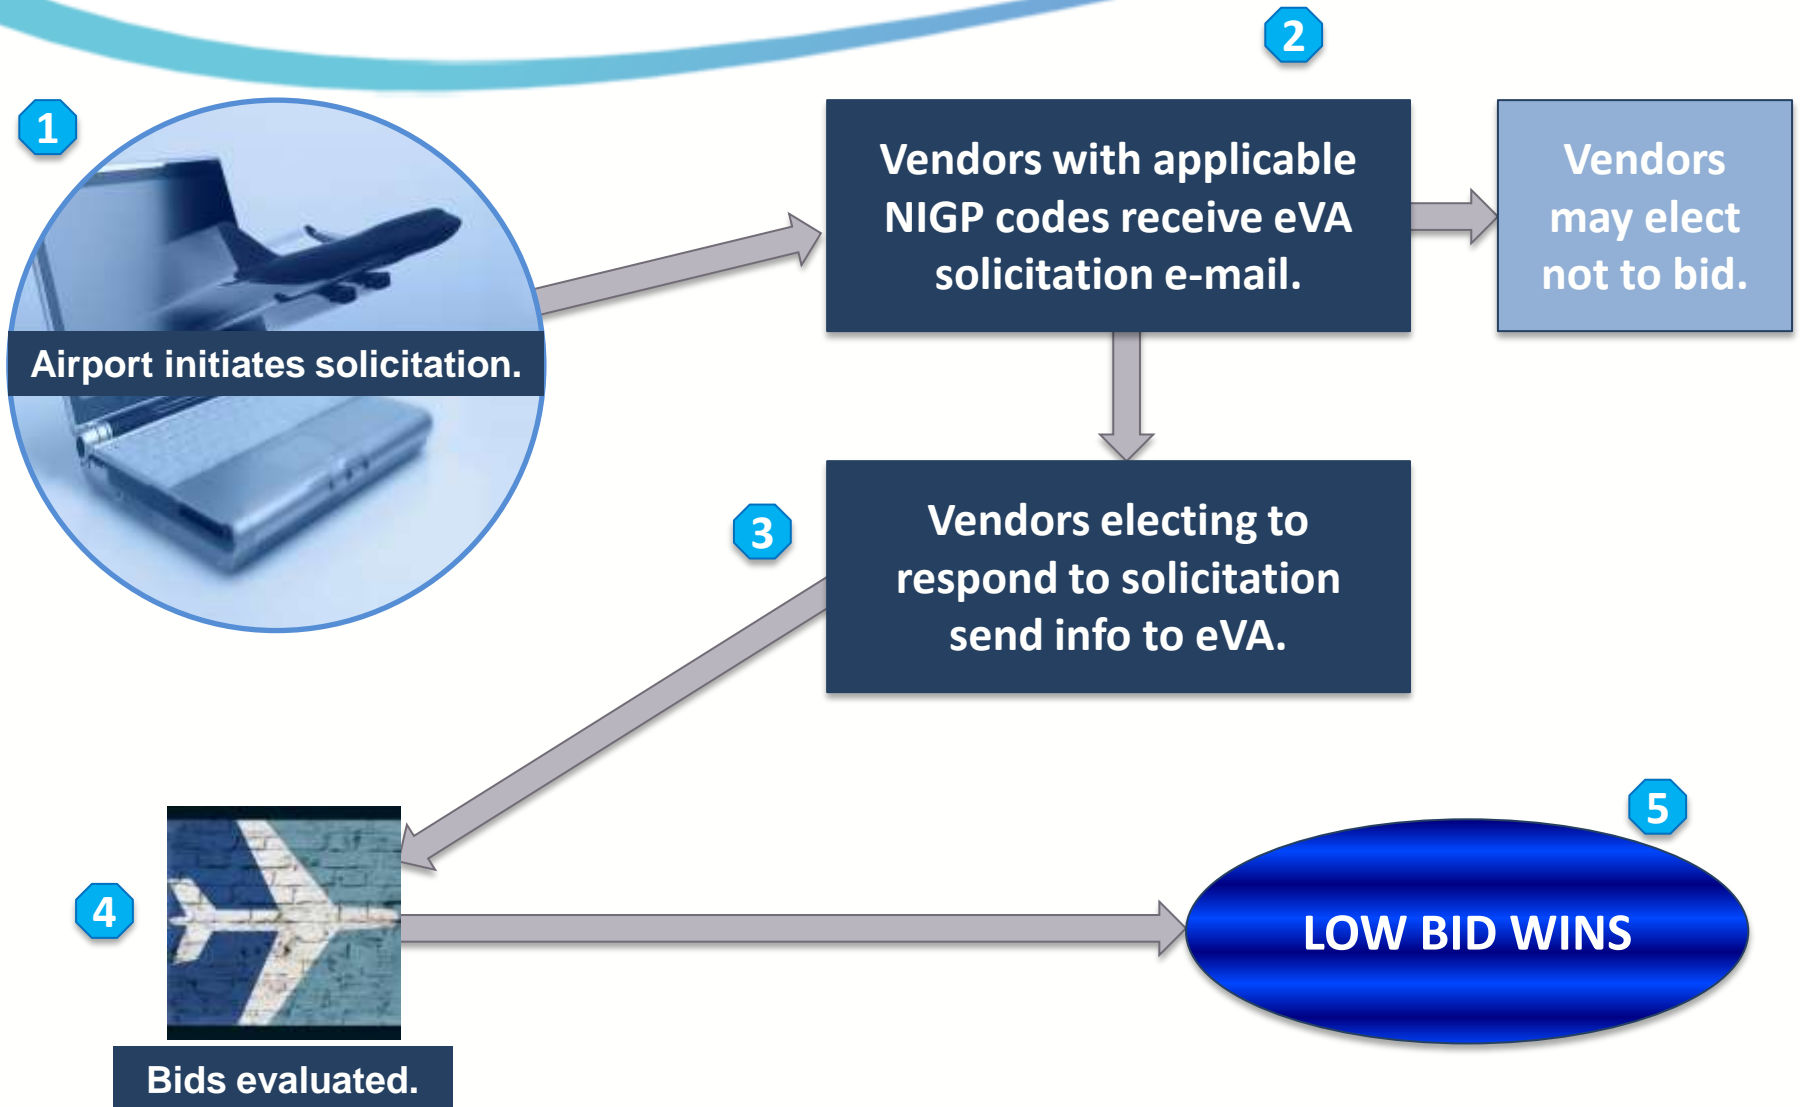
1

Airport initiates solicitation.

2

Vendors with applicable NIGP codes receive eVA solicitation e-mail.

Vendors may elect not to bid.

3

Vendors electing to respond to solicitation send info to eVA.

4

Bids evaluated.

5

LOW BID WINS